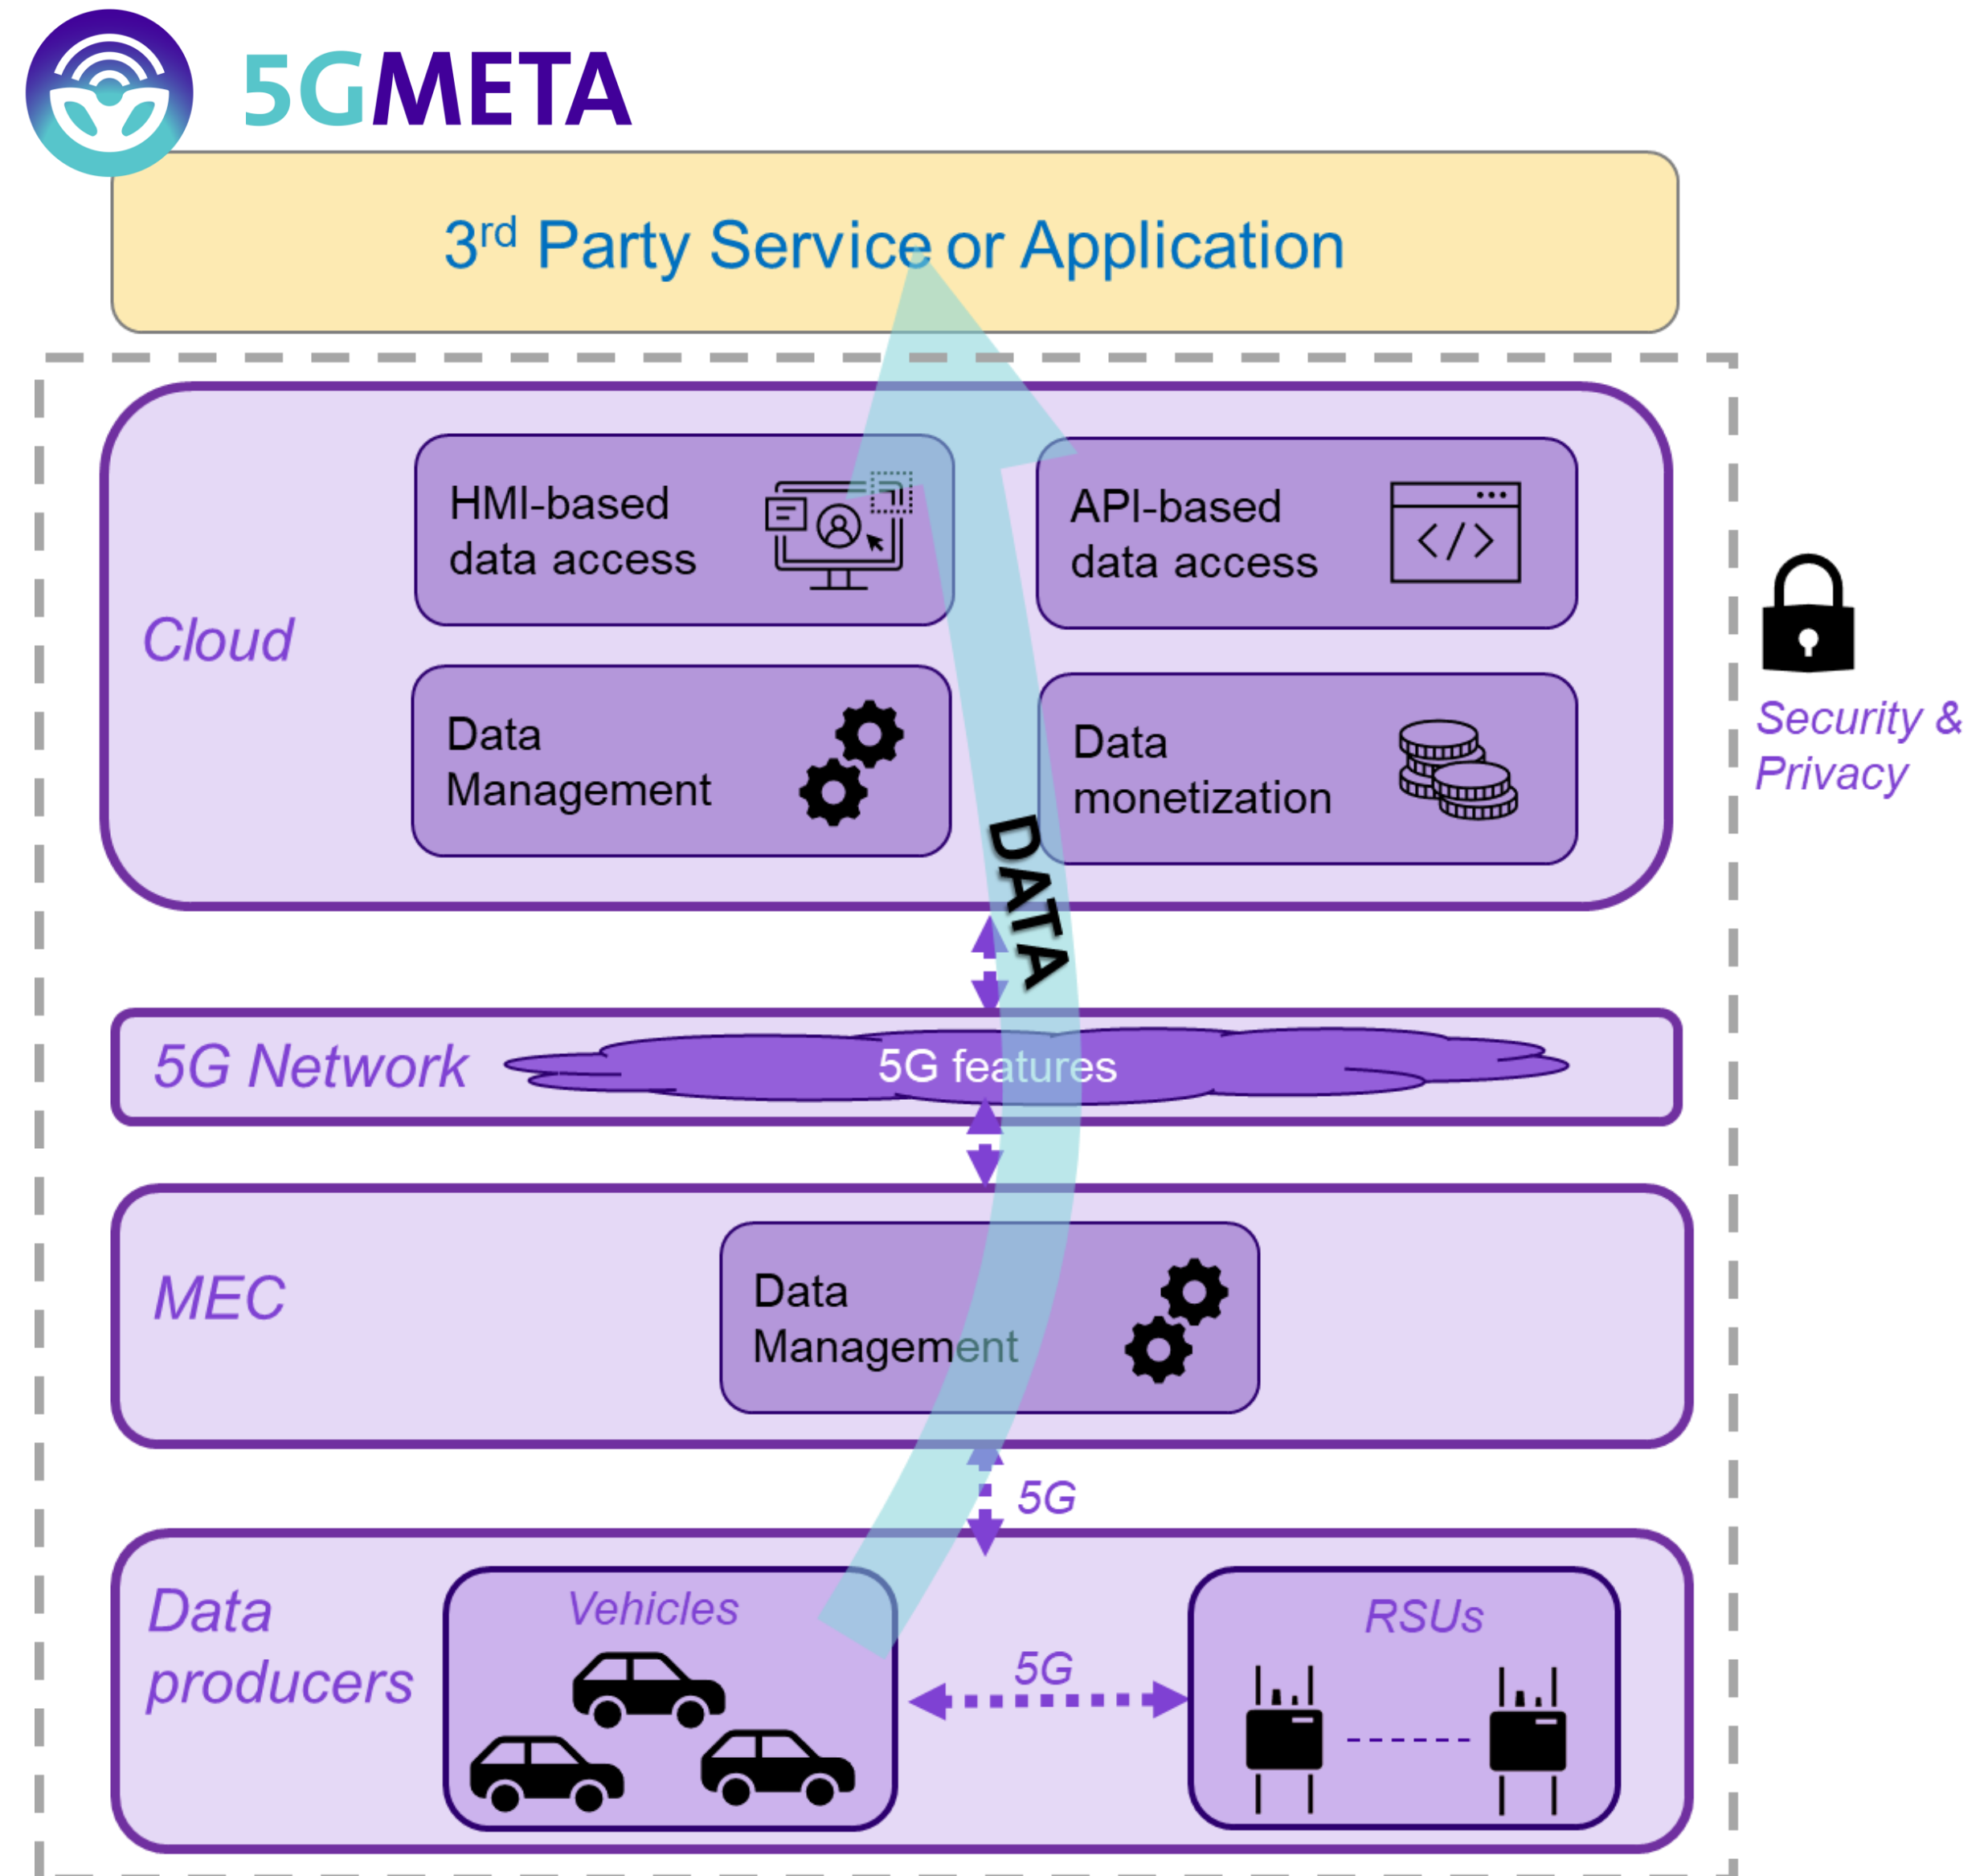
5GMETA

3$^{rd}$ Party Service or Application

Cloud

HMI-based data access

API-based data access

Data Management

Data monetization

DATA

Security & Privacy

5G Network

5G features

MEC

Data Management

5G

Data producers

Vehicles

5G

RSUs